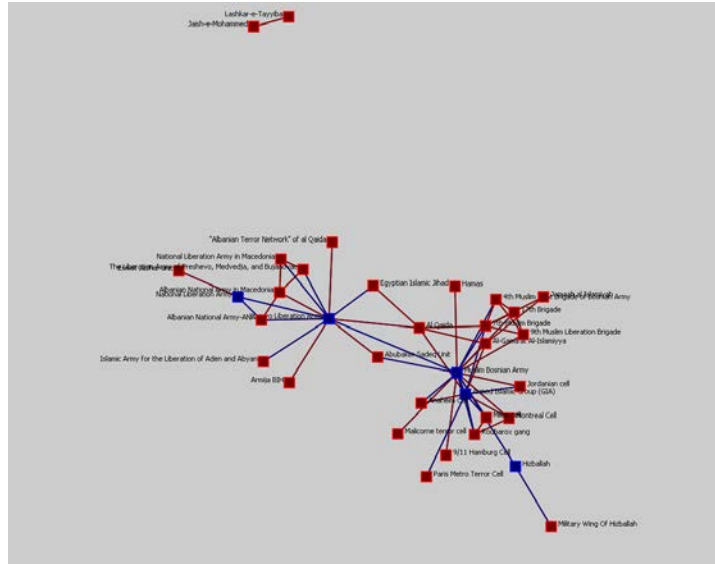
Lashkar-e-Tayyiba
Jaish-e-Mohammed

"Albanian Terror Network" of al Qaida
National Liberation Army in Macedonia
The Liberation Army of Preshevo, Medvedja, and Bujanovac
Albanian National Army in Macedonia
National Liberation Army
Albanian National Army-ANA
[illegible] Liberation Army
Egyptian Islamic Jihad
Hamas
4th Muslim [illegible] Brigade of Bosnian Army
7th Brigade
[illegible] Brigade
9th Muslim Liberation Brigade
Al Qaida
Al-Gama'at Al-Islamiyya
Abubakar Sadeq Unit
Islamic Army for the Liberation of Aden and Abyan
Armija BiH
Muslim Bosnian Army
Armed Islamic Group (GIA)
Jordanian cell
Montreal Cell
Malcome tenor cell
Roubaix gang
9/11 Hamburg Cell
Paris Metro Terror Cell
Hizballah
Military Wing Of Hizballah